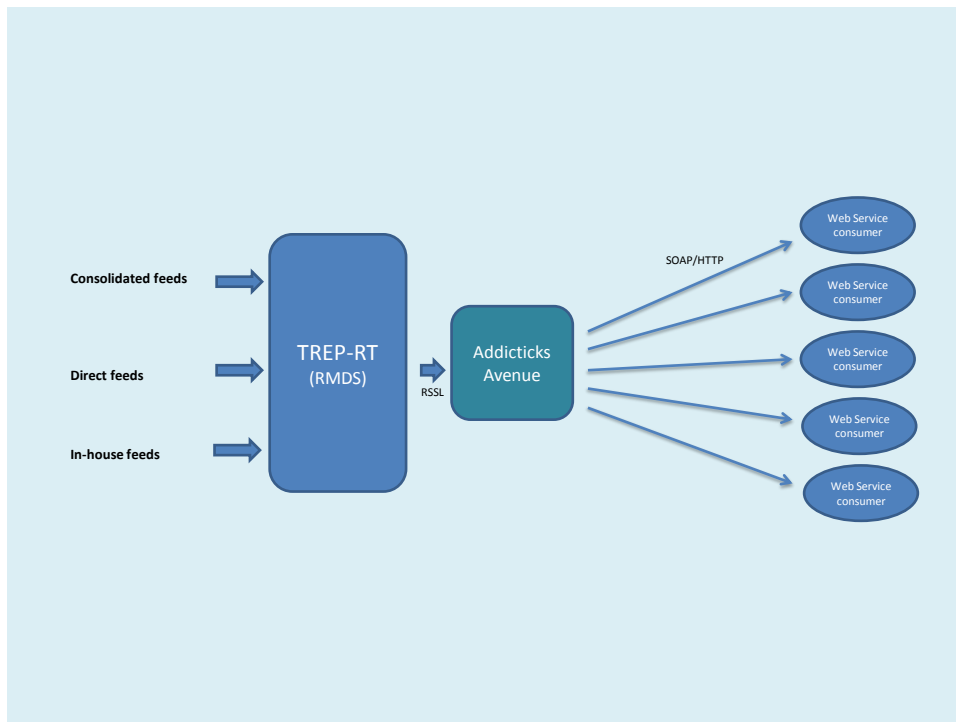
Consolidated feeds

Direct feeds

In-house feeds

TREP-RT
(RMDS)

RSSL

Addicticks
Avenue

SOAP/HTTP

Web Service consumer

Web Service consumer

Web Service consumer

Web Service consumer

Web Service consumer